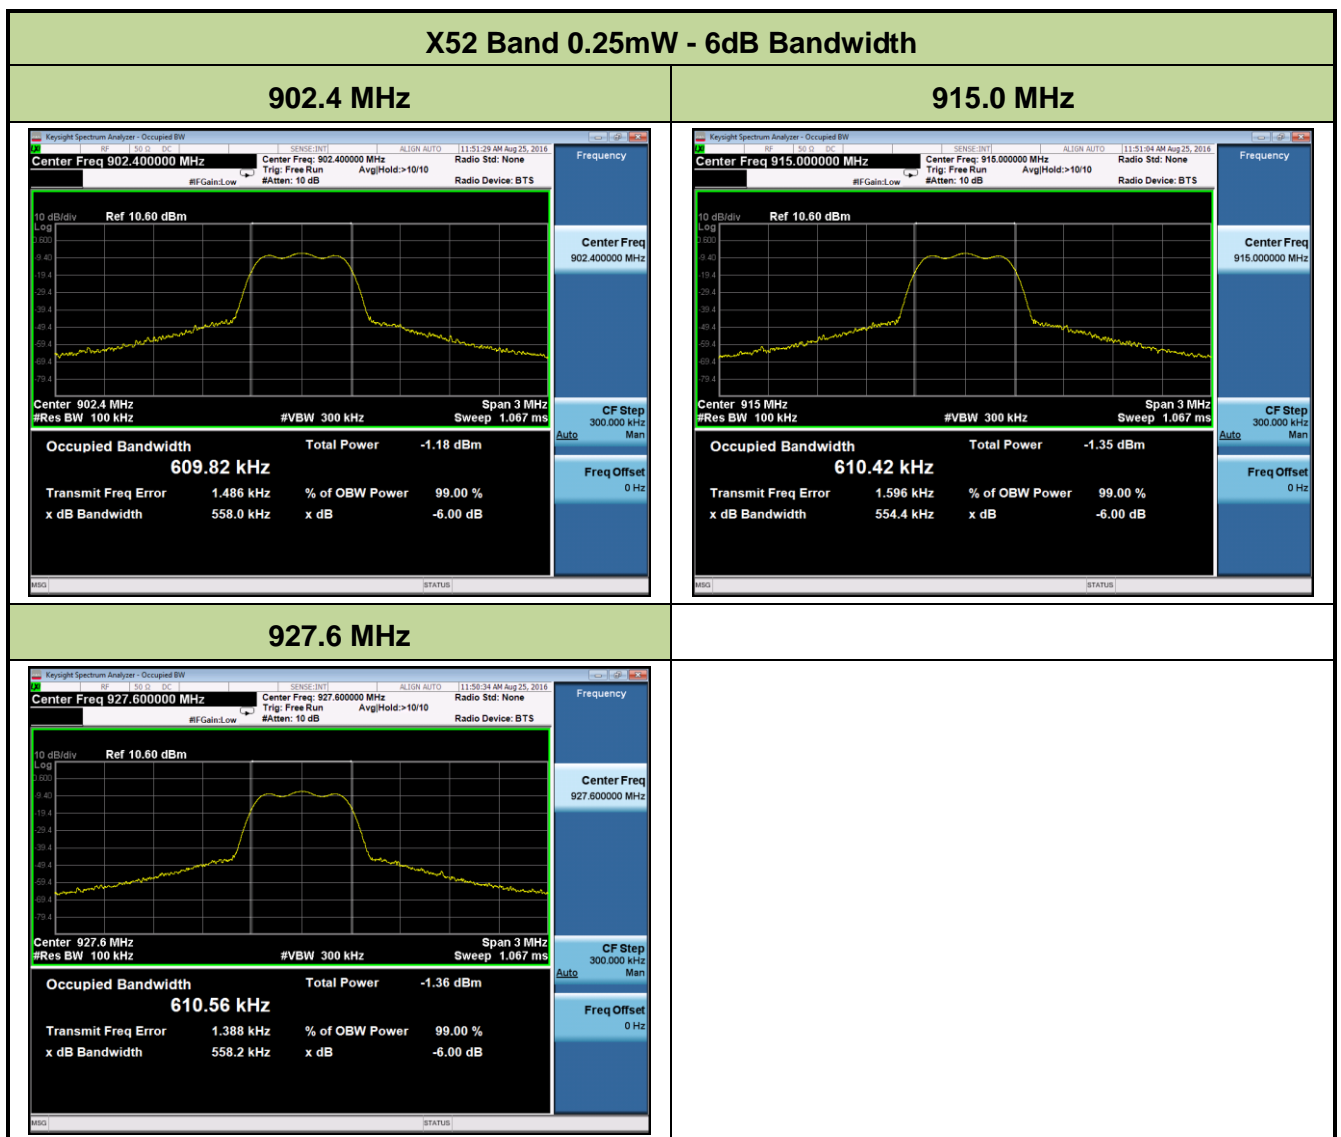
| X52 Band 0.25mW - 6dB Bandwidth | |
|---|---|
| 902.4 MHz | 915.0 MHz |
| Keysight Spectrum Analyzer - Occupied BW<br>RF 50 Ω DC SENSE:INT ALIGN AUTO 11:51:29 AM Aug 25, 2016<br>Center Freq 902.400000 MHz<br>Center Freq: 902.400000 MHz Trig: Free Run Avg\|Hold:>10/10 #Atten: 10 dB<br>#IFGain:Low<br>Radio Std: None<br>Radio Device: BTS<br>Frequency<br>10 dB/div Ref 10.60 dBm<br>Log<br>0.600 -9.40 -19.4 -29.4 -39.4 -49.4 -59.4 -69.4 -79.4<br>Center 902.4 MHz Span 3 MHz<br>#Res BW 100 kHz #VBW 300 kHz Sweep 1.067 ms<br>Occupied Bandwidth 609.82 kHz<br>Total Power -1.18 dBm<br>Transmit Freq Error 1.486 kHz % of OBW Power 99.00 %<br>x dB Bandwidth 558.0 kHz x dB -6.00 dB<br>Center Freq 902.400000 MHz<br>CF Step 300.000 kHz Auto Man<br>Freq Offset 0 Hz<br>MSG STATUS | Keysight Spectrum Analyzer - Occupied BW<br>RF 50 Ω DC SENSE:INT ALIGN AUTO 11:51:04 AM Aug 25, 2016<br>Center Freq 915.000000 MHz<br>Center Freq: 915.000000 MHz Trig: Free Run Avg\|Hold:>10/10 #Atten: 10 dB<br>#IFGain:Low<br>Radio Std: None<br>Radio Device: BTS<br>Frequency<br>10 dB/div Ref 10.60 dBm<br>Log<br>0.600 -9.40 -19.4 -29.4 -39.4 -49.4 -59.4 -69.4 -79.4<br>Center 915 MHz Span 3 MHz<br>#Res BW 100 kHz #VBW 300 kHz Sweep 1.067 ms<br>Occupied Bandwidth 610.42 kHz<br>Total Power -1.35 dBm<br>Transmit Freq Error 1.596 kHz % of OBW Power 99.00 %<br>x dB Bandwidth 554.4 kHz x dB -6.00 dB<br>Center Freq 915.000000 MHz<br>CF Step 300.000 kHz Auto Man<br>Freq Offset 0 Hz<br>MSG STATUS |
| 927.6 MHz | |
| Keysight Spectrum Analyzer - Occupied BW<br>RF 50 Ω DC SENSE:INT ALIGN AUTO 11:50:34 AM Aug 25, 2016<br>Center Freq 927.600000 MHz<br>Center Freq: 927.600000 MHz Trig: Free Run Avg\|Hold:>10/10 #Atten: 10 dB<br>#IFGain:Low<br>Radio Std: None<br>Radio Device: BTS<br>Frequency<br>10 dB/div Ref 10.60 dBm<br>Log<br>0.600 -9.40 -19.4 -29.4 -39.4 -49.4 -59.4 -69.4 -79.4<br>Center 927.6 MHz Span 3 MHz<br>#Res BW 100 kHz #VBW 300 kHz Sweep 1.067 ms<br>Occupied Bandwidth 610.56 kHz<br>Total Power -1.36 dBm<br>Transmit Freq Error 1.388 kHz % of OBW Power 99.00 %<br>x dB Bandwidth 558.2 kHz x dB -6.00 dB<br>Center Freq 927.600000 MHz<br>CF Step 300.000 kHz Auto Man<br>Freq Offset 0 Hz<br>MSG STATUS | |